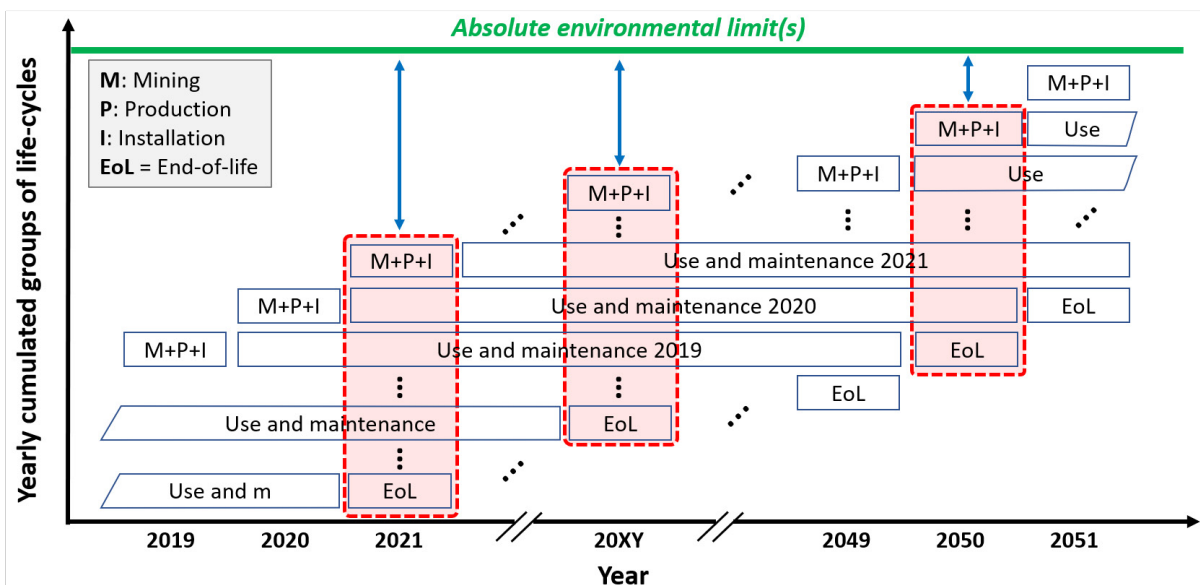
Absolute environmental limit(s)

M: Mining
P: Production
I: Installation
EoL = End-of-life

Yearly cumulated groups of life-cycles

M+P+I
M+P+I
Use
M+P+I
M+P+I
Use
M+P+I
M+P+I
Use and maintenance 2021
M+P+I
Use and maintenance 2020
EoL
M+P+I
Use and maintenance 2019
EoL
EoL
Use and maintenance
EoL
Use and m
EoL

2019
2020
2021
20XY
2049
2050
2051
Year